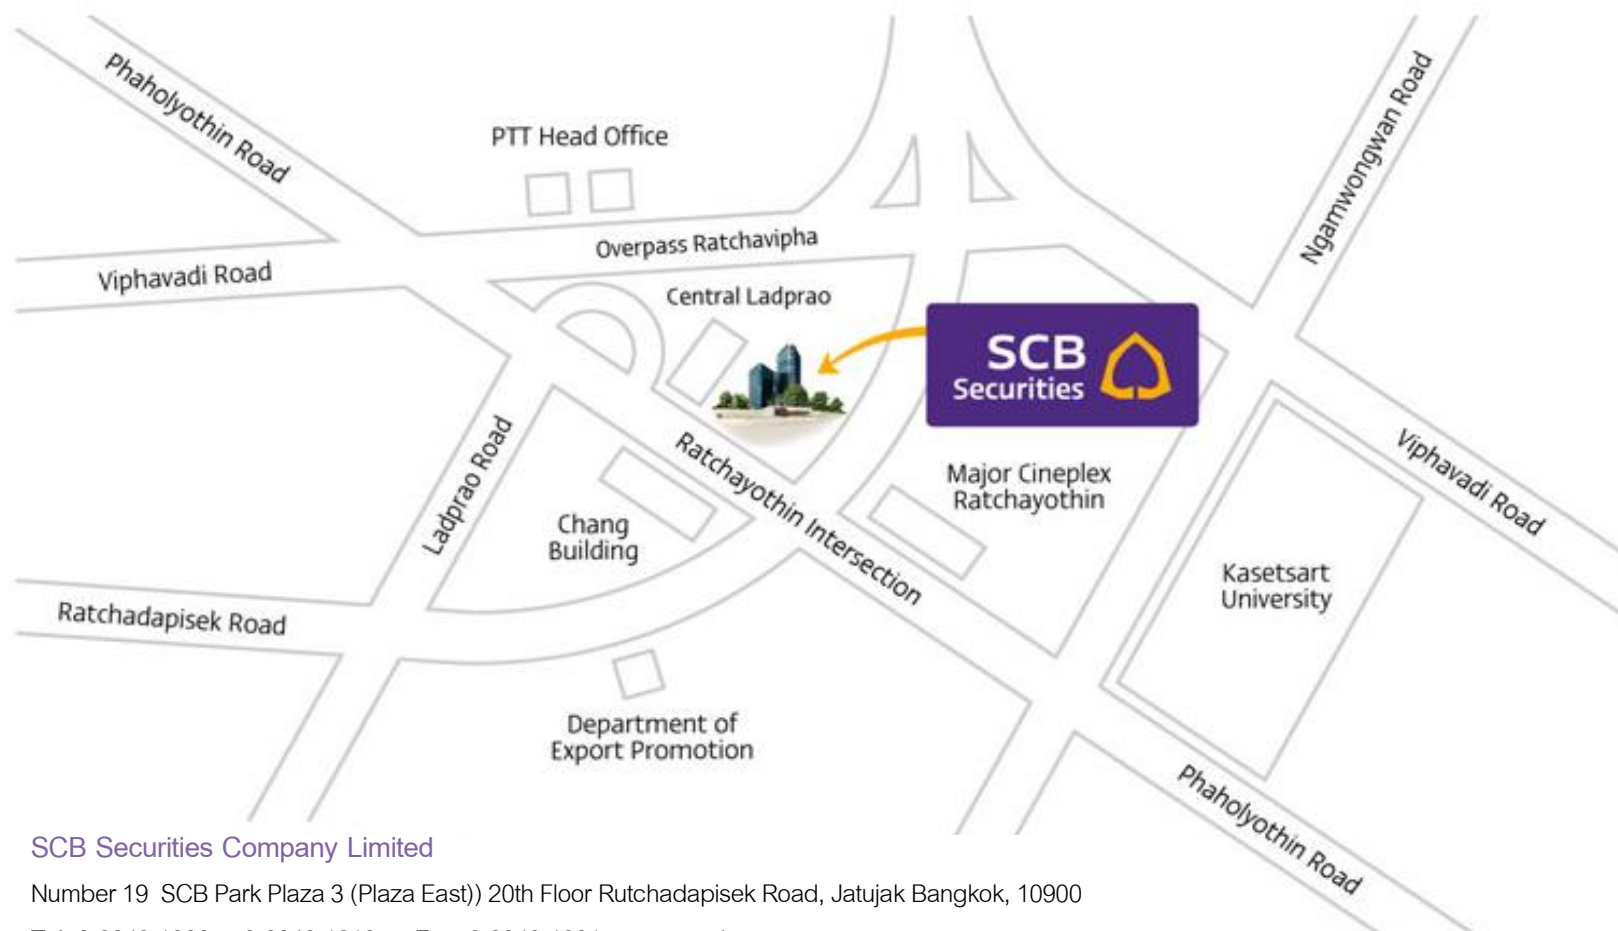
Phaholyothin Road

PTT Head Office

Ngamwongwan Road

Overpass Ratchavipha

Viphavadi Road

Central Ladprao

SCB Securities

Ladprao Road

Ratchayothin Intersection

Chang Building

Major Cineplex Ratchayothin

Viphavadi Road

Kasetsart University

Ratchadapisek Road

Department of Export Promotion

Phaholyothin Road

SCB Securities Company Limited

Number 19 SCB Park Plaza 3 (Plaza East)) 20th Floor Rutchadapisek Road, Jatujak Bangkok, 10900

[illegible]